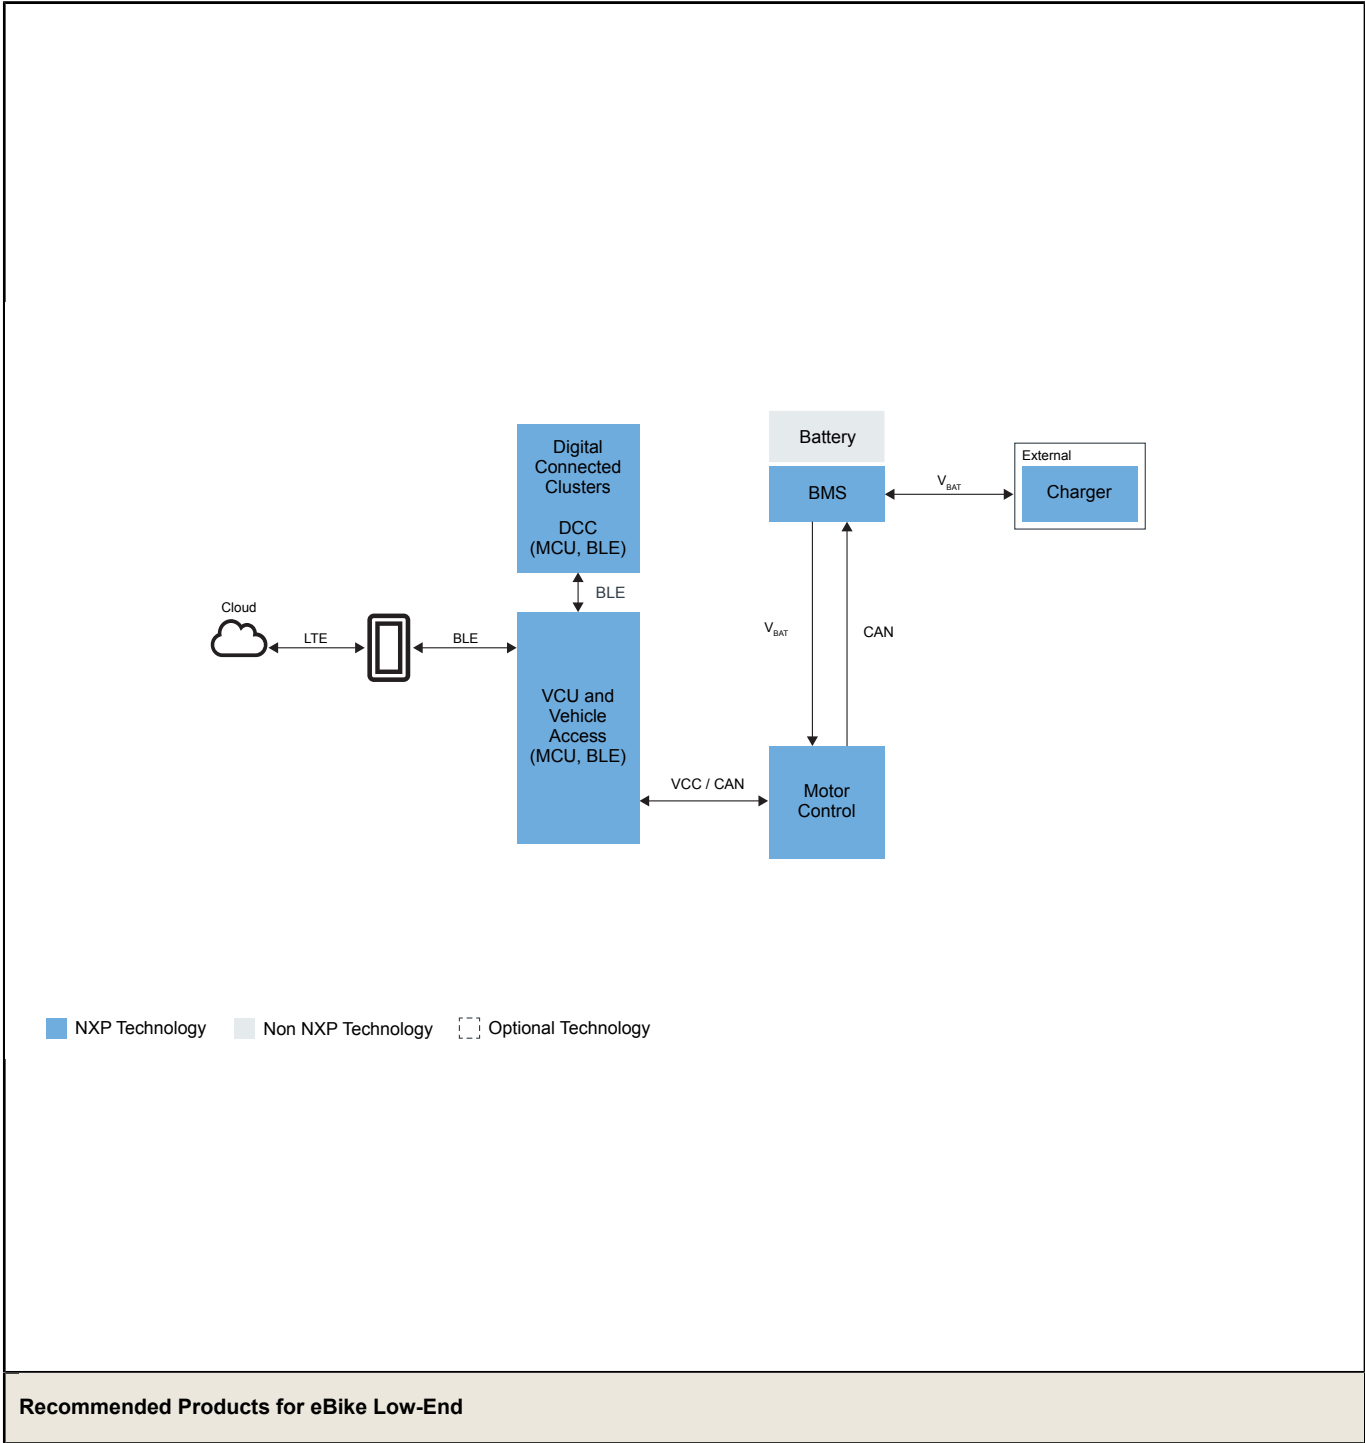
Digital Connected Clusters

DCC (MCU, BLE)

Battery

BMS

$V_{BAT}$

External

Charger

BLE

Cloud

LTE

BLE

$V_{BAT}$

CAN

VCU and Vehicle Access (MCU, BLE)

VCC / CAN

Motor Control

NXP Technology

Non NXP Technology

Optional Technology

Recommended Products for eBike Low-End